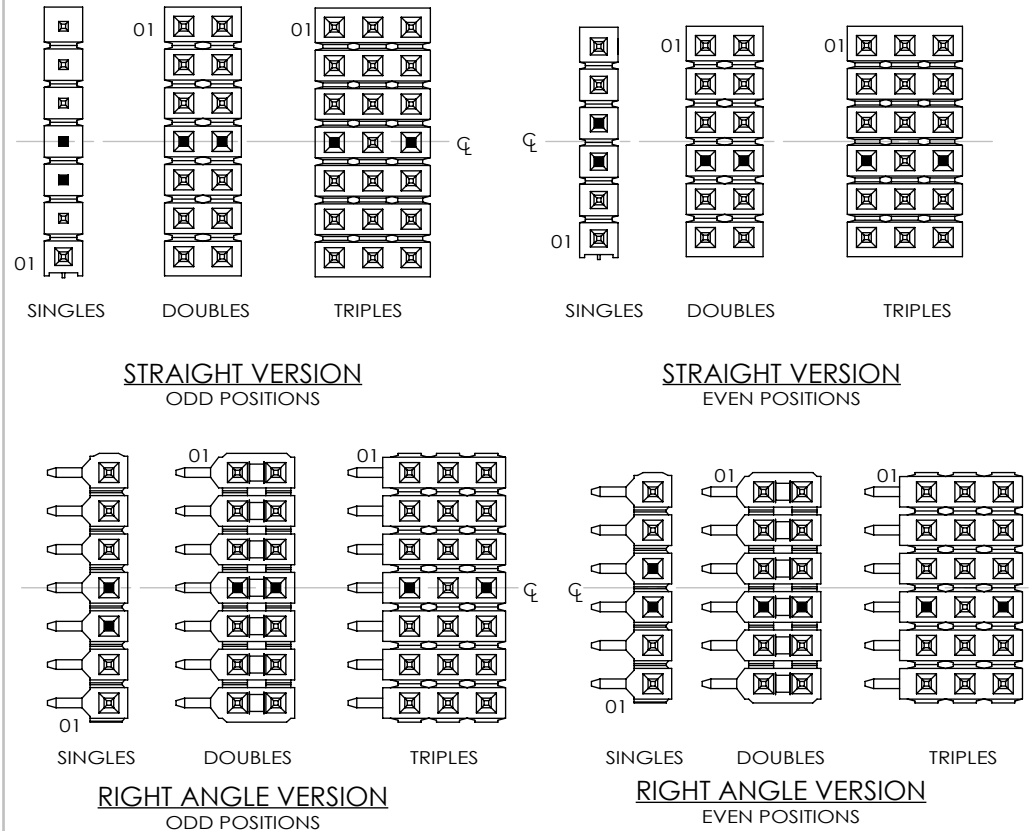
01 01 ℄ ℄ 01 01 01

01

SINGLES DOUBLES TRIPLES

SINGLES DOUBLES TRIPLES

STRAIGHT VERSION
ODD POSITIONS

STRAIGHT VERSION
EVEN POSITIONS

01 01 ℄ ℄ 01 01

01

01

SINGLES DOUBLES TRIPLES

SINGLES DOUBLES TRIPLES

RIGHT ANGLE VERSION
ODD POSITIONS

RIGHT ANGLE VERSION
EVEN POSITIONS